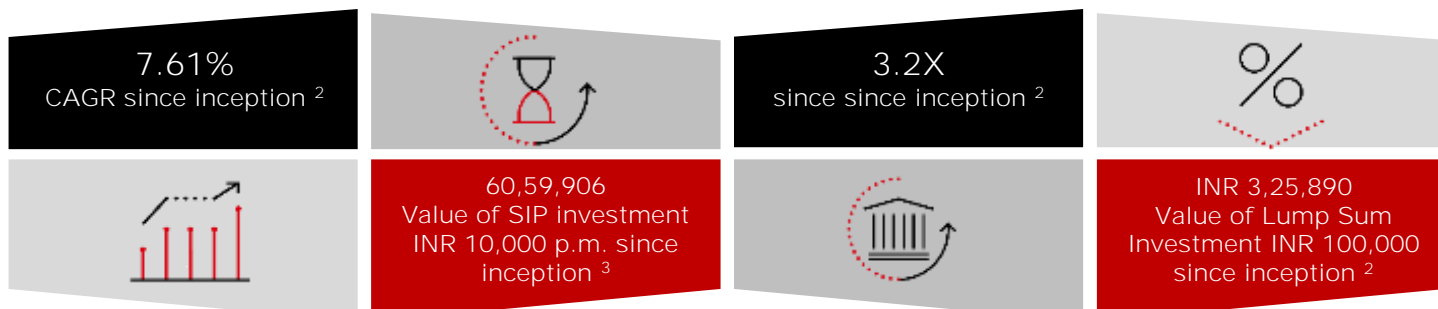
7.61%
CAGR since inception $^{2}$

3.2X
since since inception $^{2}$

%

60,59,906
Value of SIP investment INR 10,000 p.m. since inception $^{3}$

INR 3,25,890
Value of Lump Sum Investment INR 100,000 since inception $^{2}$